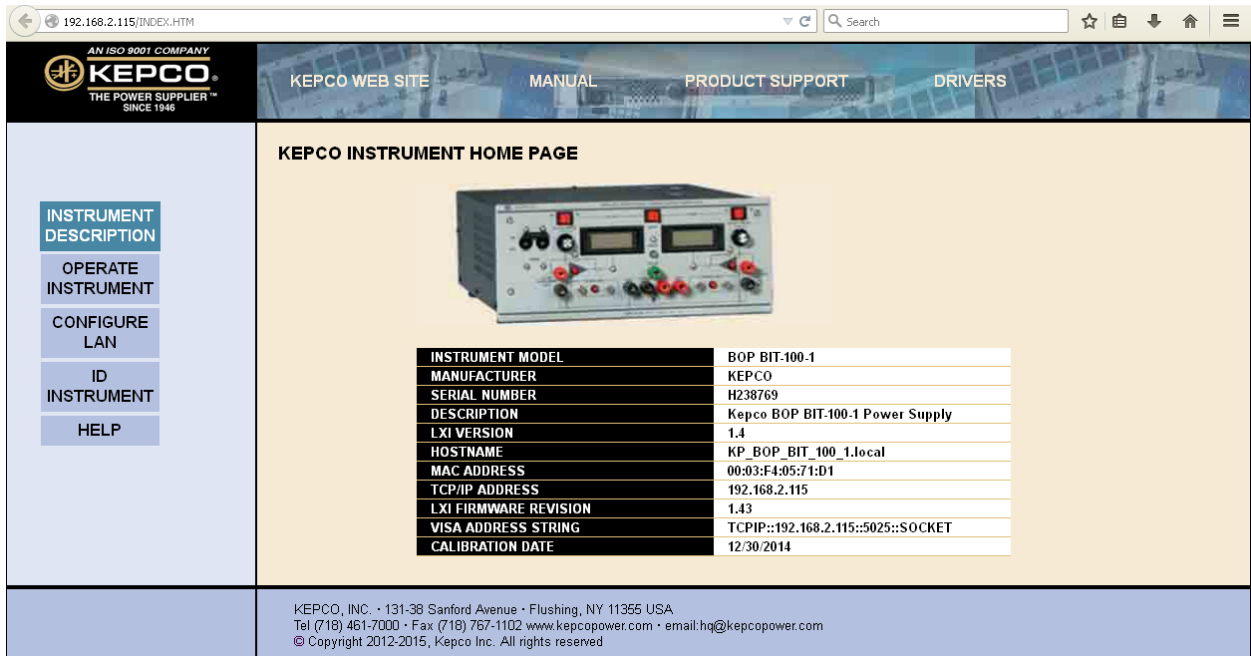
192.168.2.115/INDEX.HTM

Search

AN ISO 9001 COMPANY
KEPCO
THE POWER SUPPLIER™
SINCE 1946

KEPCO WEB SITE MANUAL PRODUCT SUPPORT DRIVERS

INSTRUMENT DESCRIPTION
OPERATE INSTRUMENT
CONFIGURE LAN
ID INSTRUMENT
HELP

KEPCO INSTRUMENT HOME PAGE

| INSTRUMENT MODEL | BOP BIT-100-1 |
|---|---|
| MANUFACTURER | KEPCO |
| SERIAL NUMBER | H238769 |
| DESCRIPTION | Kepco BOP BIT-100-1 Power Supply |
| LXI VERSION | 1.4 |
| HOSTNAME | KP_BOP_BIT_100_1.local |
| MAC ADDRESS | 00:03:F4:05:71:D1 |
| TCP/IP ADDRESS | 192.168.2.115 |
| LXI FIRMWARE REVISION | 1.43 |
| VISA ADDRESS STRING | TCPIP::192.168.2.115::5025::SOCKET |
| CALIBRATION DATE | 12/30/2014 |

KEPCO, INC. · 131-38 Sanford Avenue · Flushing, NY 11355 USA
Tel (718) 461-7000 · Fax (718) 767-1102 www.kepcopower.com · email:hq@kepcopower.com
© Copyright 2012-2015, Kepco Inc. All rights reserved